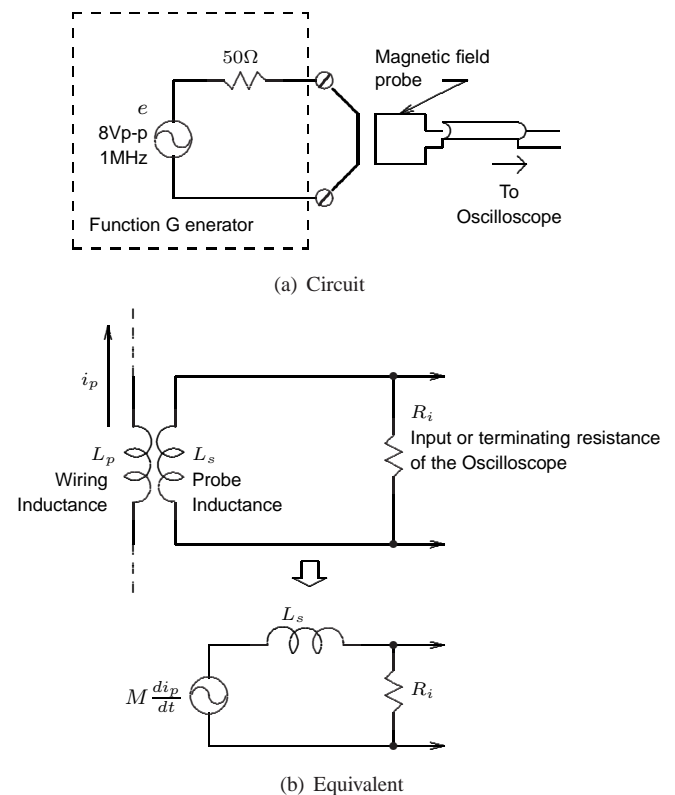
$50\Omega$

Magnetic field probe

$e$
8Vp-p
1MHz

To
Oscilloscope

Function G enerator

(a) Circuit

$i_p$

$L_p$
Wiring
Inductance

$L_s$
Probe
Inductance

$R_i$
Input or terminating resistance of the Oscilloscope

$L_s$

$M\frac{di_p}{dt}$

$R_i$

(b) Equivalent